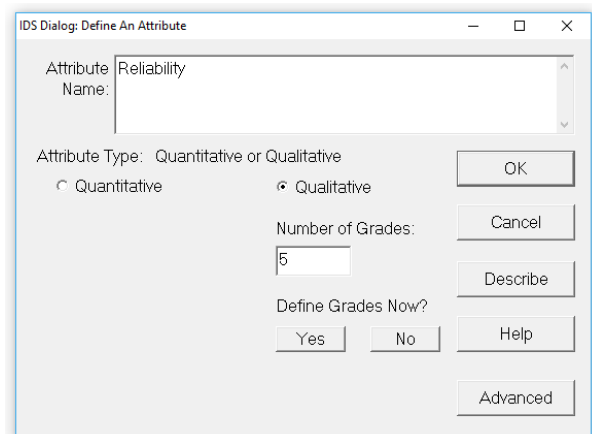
IDS Dialog: Define An Attribute

Attribute Name: Reliability

Attribute Type: Quantitative or Qualitative

Quantitative

Qualitative

Number of Grades:

5

Define Grades Now?

Yes

No

OK

Cancel

Describe

Help

Advanced